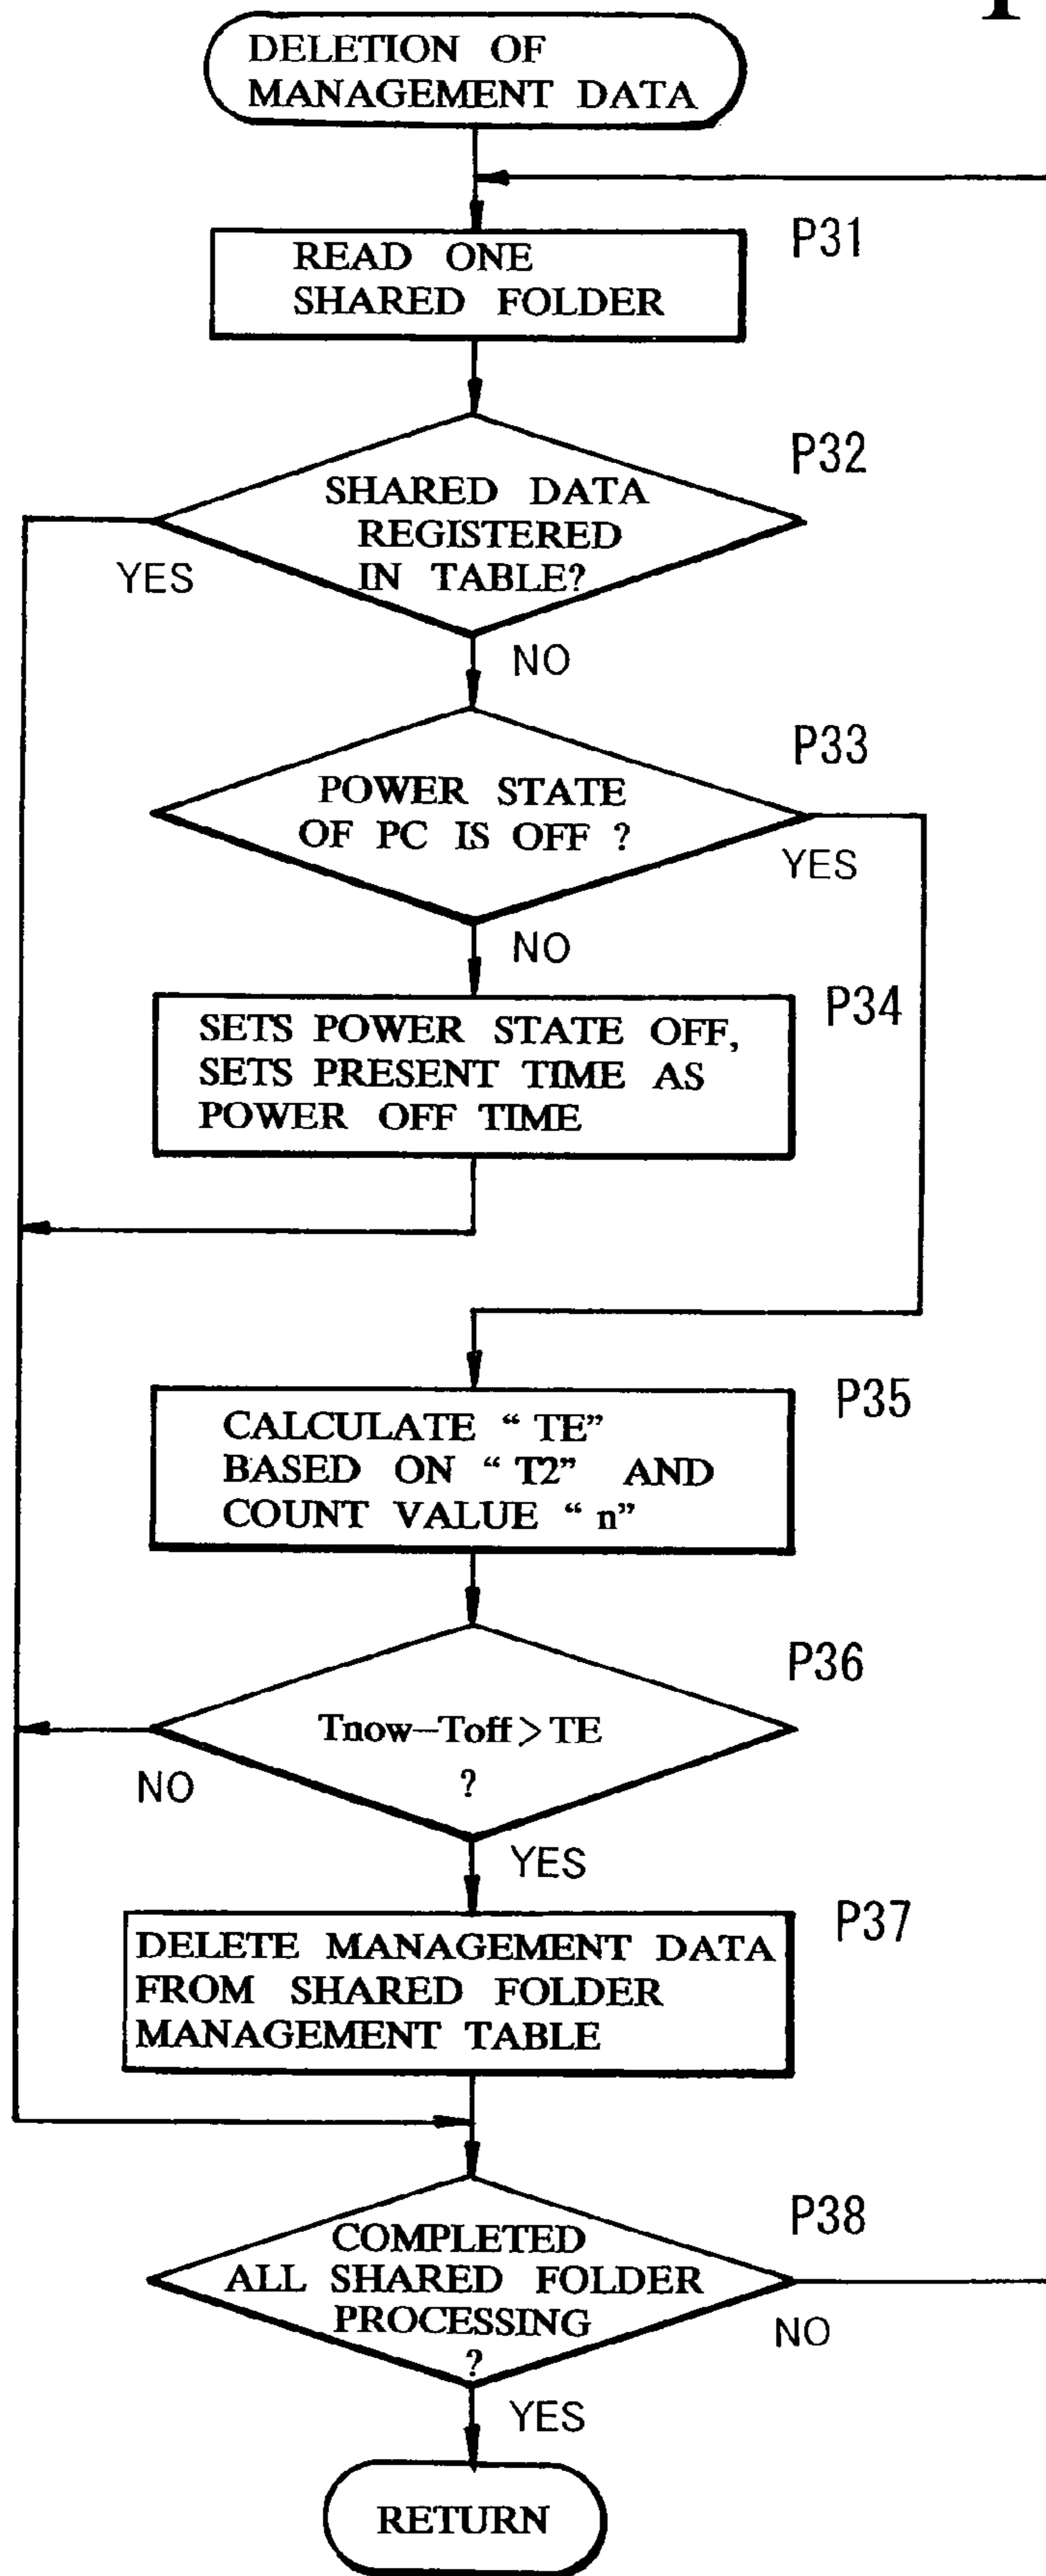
DELETION OF MANAGEMENT DATA

READ ONE SHARED FOLDER

P31

SHARED DATA REGISTERED IN TABLE?

P32

YES

NO

POWER STATE OF PC IS OFF ?

P33

YES

NO

SETS POWER STATE OFF, SETS PRESENT TIME AS POWER OFF TIME

P34

CALCULATE " TE" BASED ON " T2" AND COUNT VALUE " n"

P35

Tnow−Toff > TE ?

P36

NO

YES

DELETE MANAGEMENT DATA FROM SHARED FOLDER MANAGEMENT TABLE

P37

COMPLETED ALL SHARED FOLDER PROCESSING ?

P38

NO

YES

RETURN